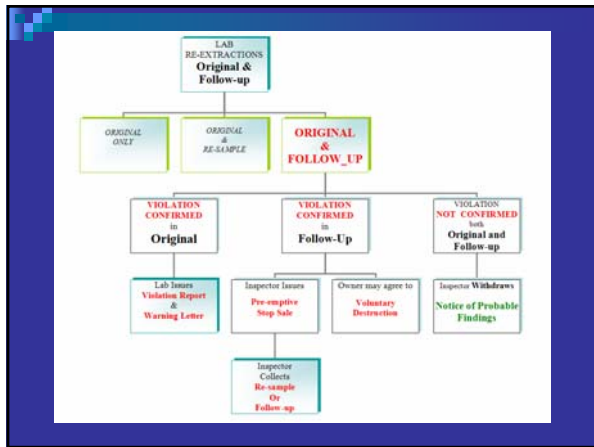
LAB
RE-EXTRACTIONS
Original & Follow-up

ORIGINAL ONLY

ORIGINAL & RE-SAMPLE

ORIGINAL & FOLLOW_UP

VIOLATION CONFIRMED in Original

VIOLATION CONFIRMED in Follow-Up

VIOLATION NOT CONFIRMED both Original and Follow-up

Lab Issues Violation Report & Warning Letter

Inspector Issues Pre-emptive Stop Sale

Owner may agree to Voluntary Destruction

Inspector Withdraws Notice of Probable Findings

Inspector Collects Re-sample Or Follow-up